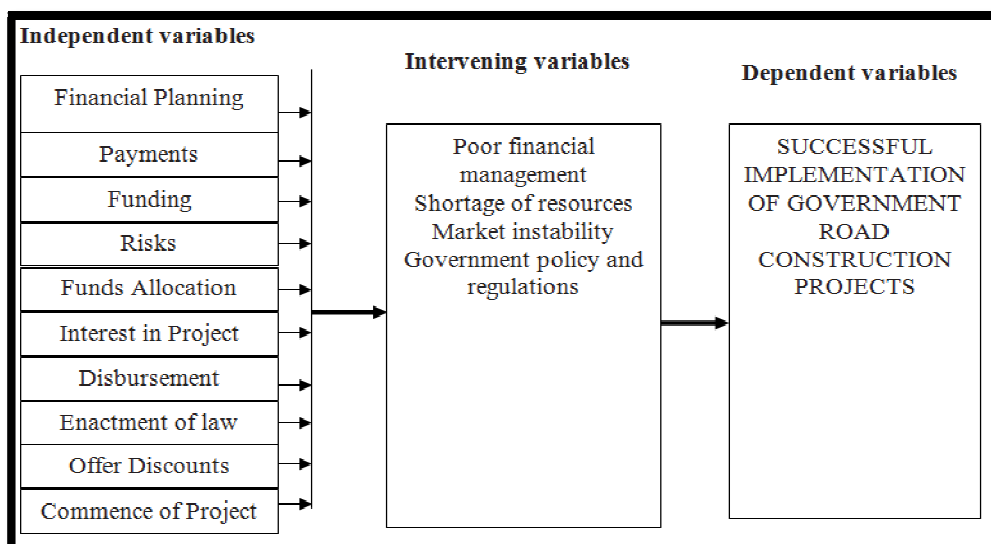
Independent variables

Financial Planning

Payments

Funding

Risks

Funds Allocation

Interest in Project

Disbursement

Enactment of law

Offer Discounts

Commence of Project

Intervening variables

Poor financial management
Shortage of resources
Market instability
Government policy and regulations

Dependent variables

SUCCESSFUL IMPLEMENTATION OF GOVERNMENT ROAD CONSTRUCTION PROJECTS